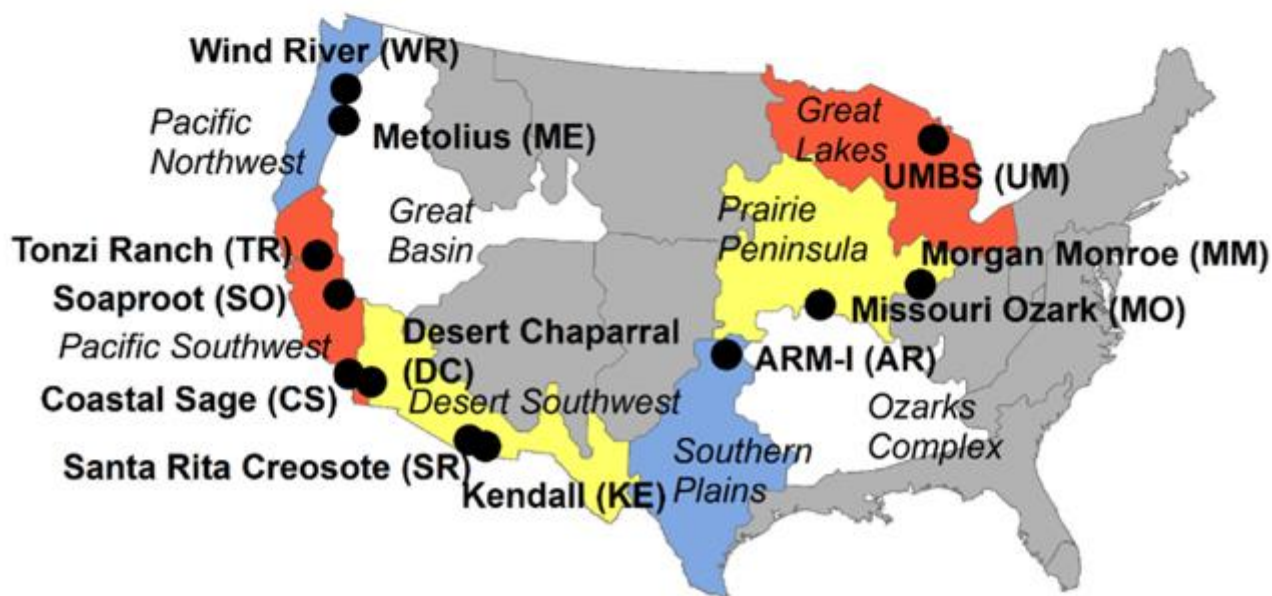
Wind River (WR)
Pacific Northwest
Metolius (ME)
Great Basin
Great Lakes
UMBS (UM)
Prairie Peninsula
Tonzi Ranch (TR)
Morgan Monroe (MM)
Soaproot (SO)
Missouri Ozark (MO)
Desert Chaparral (DC)
Pacific Southwest
ARM-I (AR)
Coastal Sage (CS)
Desert Southwest
Ozarks Complex
Southern Plains
Santa Rita Creosote (SR)
Kendall (KE)